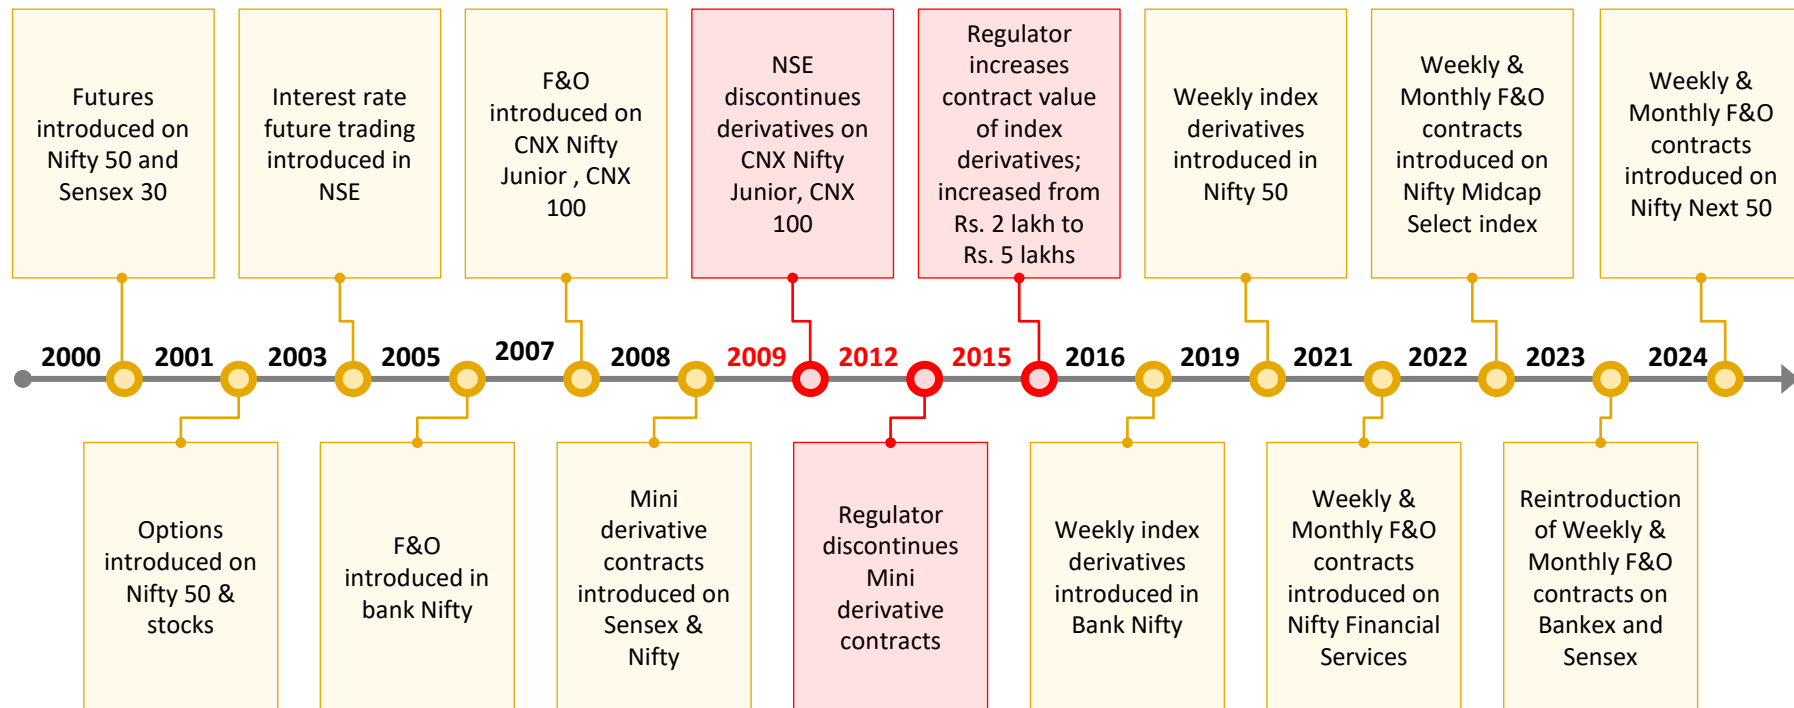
Futures introduced on Nifty 50 and Sensex 30

Interest rate future trading introduced in NSE

F&O introduced on CNX Nifty Junior , CNX 100

NSE discontinues derivatives on CNX Nifty Junior, CNX 100

Regulator increases contract value of index derivatives; increased from Rs. 2 lakh to Rs. 5 lakhs

Weekly index derivatives introduced in Nifty 50

Weekly & Monthly F&O contracts introduced on Nifty Midcap Select index

Weekly & Monthly F&O contracts introduced on Nifty Next 50

2000 2001 2003 2005 2007 2008 2009 2012 2015 2016 2019 2021 2022 2023 2024

Options introduced on Nifty 50 & stocks

F&O introduced in bank Nifty

Mini derivative contracts introduced on Sensex & Nifty

Regulator discontinues Mini derivative contracts

Weekly index derivatives introduced in Bank Nifty

Weekly & Monthly F&O contracts introduced on Nifty Financial Services

Reintroduction of Weekly & Monthly F&O contracts on Bankex and Sensex